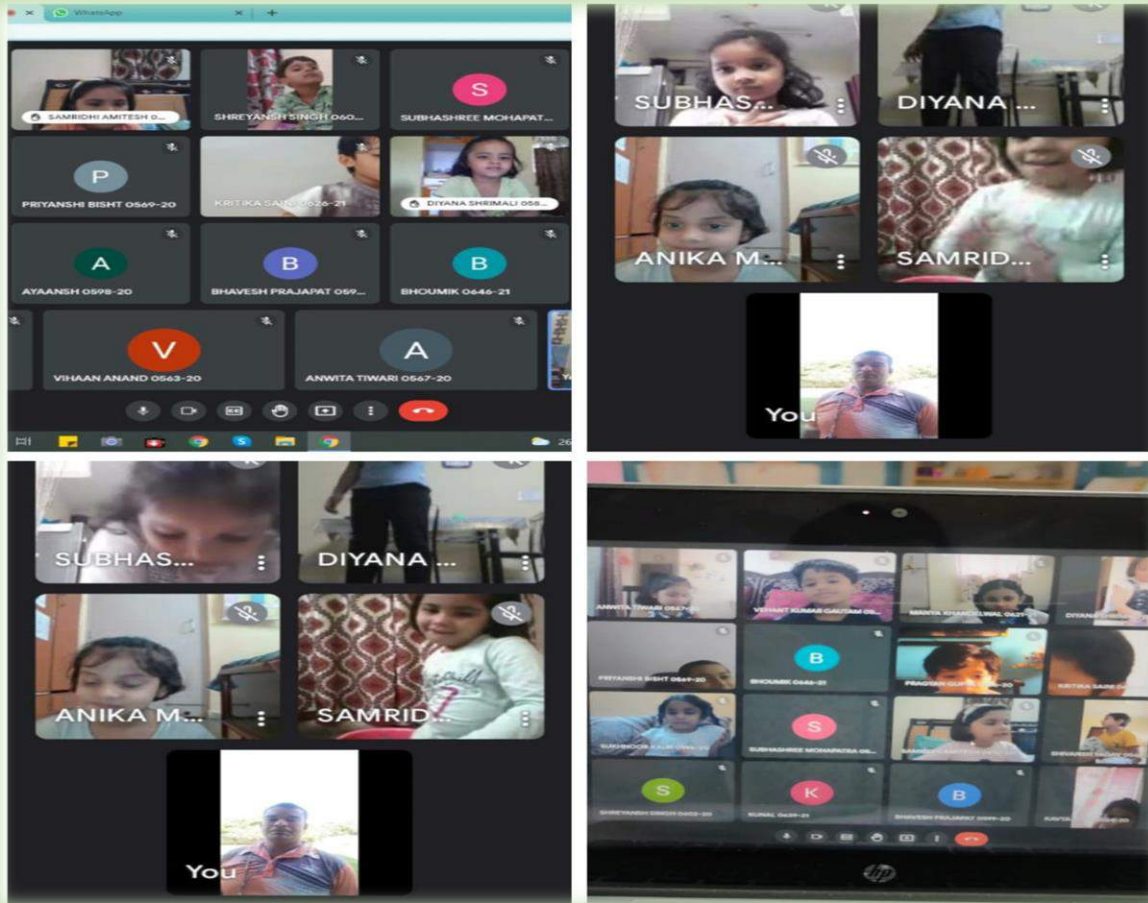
WhatsApp

SAMRIDHI AMITESH 0...
SHREYANSH SINGH 060...
S
SUBHASHREE MOHAPAT...
P
PRIYANSHI BISHT 0569-20
KRITIKA SAINI 0626-21
DIYANA SHRIMALI 058...
A
AYAANSH 0598-20
B
BHAVESH PRAJAPAT 059...
B
BHOUMIK 0646-21
V
VIHAAN ANAND 0563-20
A
ANWITA TIWARI 0567-20

26

SUBHAS...
DIYANA ...
ANIKA M...
SAMRID...
You

SUBHAS...
DIYANA ...
ANIKA M...
SAMRID...
You

ANWITA TIWARI 0567-20
VEDANT KUMAR GAUTAM 05...
MANYA KHANDELWAL 062...
DIYANA...
PRIYANSHI BISHT 0569-20
B
BHOUMIK 0646-21
PRAGYAN GUPTA ...-20
KRITIKA SAINI ...
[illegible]
S
SUBHASHREE MOHAPATRA 05...
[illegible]
SHIVANSH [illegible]
S
SHREYANSH SINGH 0602-21
K
KUNAL 0639-21
B
BHAVESH PRAJAPAT 0599-20
KAVYA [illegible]

hp